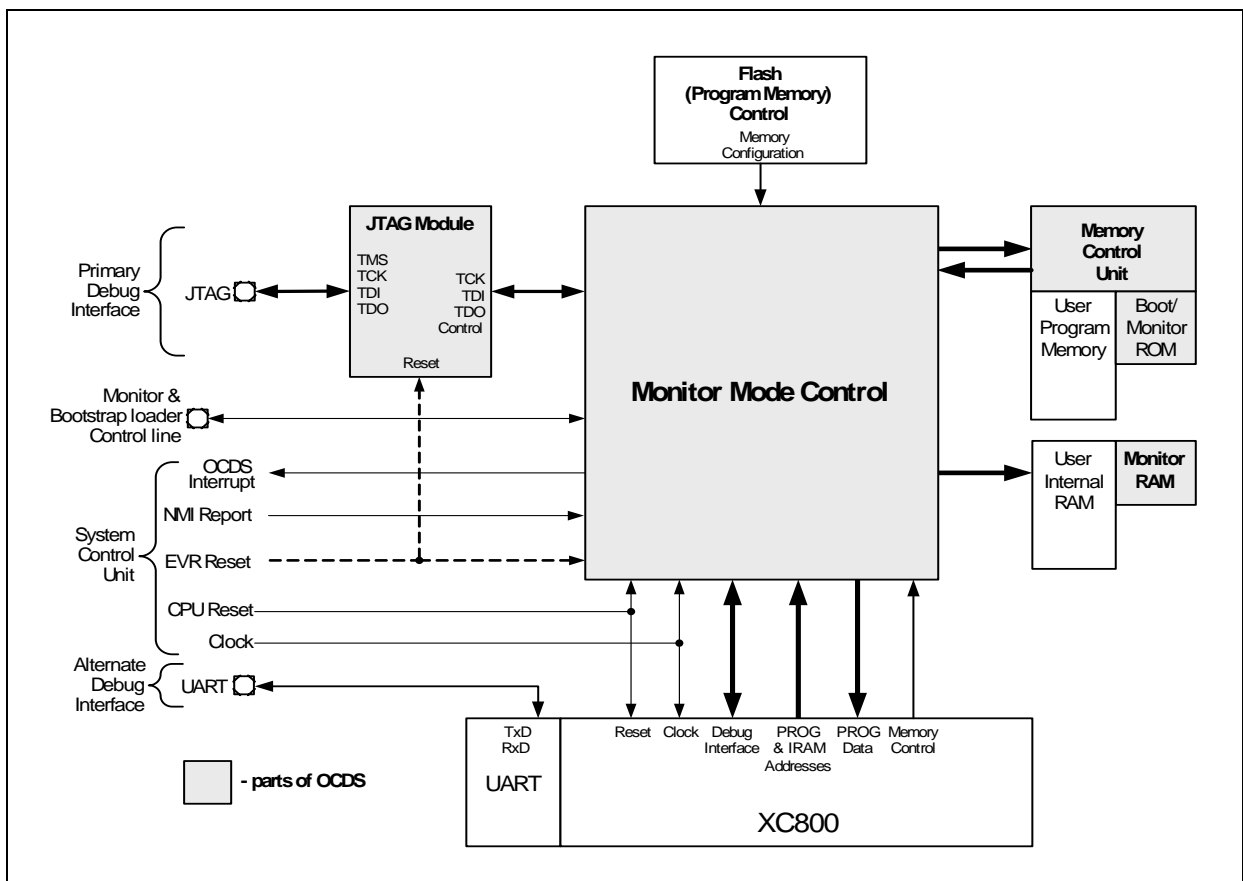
Flash (Program Memory) Control
Memory Configuration

JTAG Module
TMS
TCK
TDI
TDO
TCK
TDI
TDO
Control
Reset

Primary Debug Interface
JTAG

Memory Control Unit
User Program Memory
Boot/ Monitor ROM

Monitor Mode Control

Monitor & Bootstrap loader Control line

OCDS Interrupt
NMI Report
System Control Unit
EVR Reset
CPU Reset
Clock

User Internal RAM
Monitor RAM

Alternate Debug Interface
UART

TxD
RxD
UART

Reset
Clock
Debug Interface
PROG & IRAM Addresses
PROG Data
Memory Control

XC800

- parts of OCDS